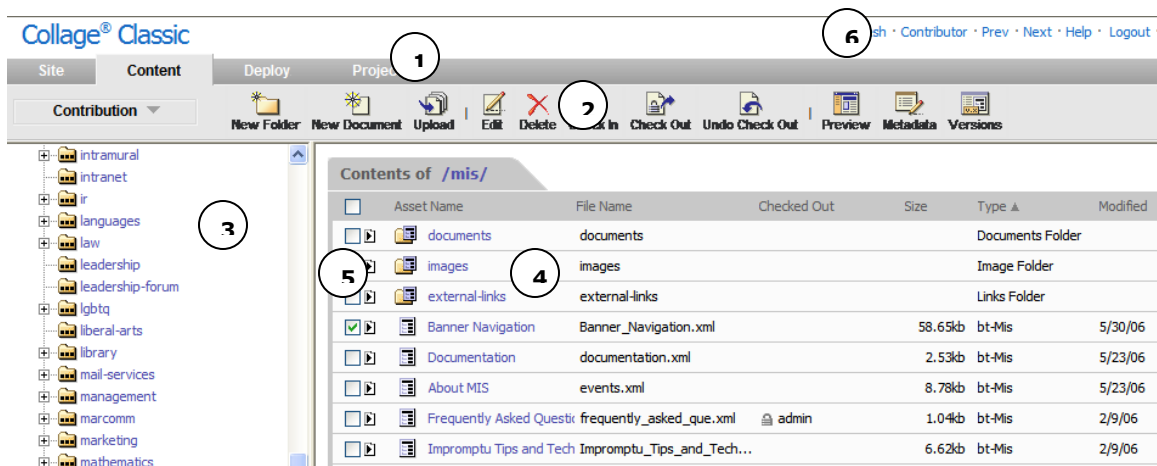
Collage® Classic

6
sh · Contributor · Prev · Next · Help · Logout ·

Site Content Deploy Proje

1

Contribution

New Folder New Document Upload Edit Delete 2 ck In Check Out Undo Check Out Preview Metadata Versions

intramural
intranet
ir
languages
law
leadership
leadership-forum
lgbtq
liberal-arts
library
mail-services
management
marcomm
marketing
mathematics

3

Contents of /mis/

| | Asset Name | File Name | Checked Out | Size | Type ▲ | Modified |
|---|---|---|---|---|---|---|
| | documents | documents | | | Documents Folder | |
| 5 | images | images 4 | | | Image Folder | |
| | external-links | external-links | | | Links Folder | |
| | Banner Navigation | Banner_Navigation.xml | | 58.65kb | bt-Mis | 5/30/06 |
| | Documentation | documentation.xml | | 2.53kb | bt-Mis | 5/23/06 |
| | About MIS | events.xml | | 8.78kb | bt-Mis | 5/23/06 |
| | Frequently Asked Questic | frequently_asked_que.xml | admin | 1.04kb | bt-Mis | 2/9/06 |
| | Impromptu Tips and Tech | Impromptu_Tips_and_Tech... | | 6.62kb | bt-Mis | 2/9/06 |